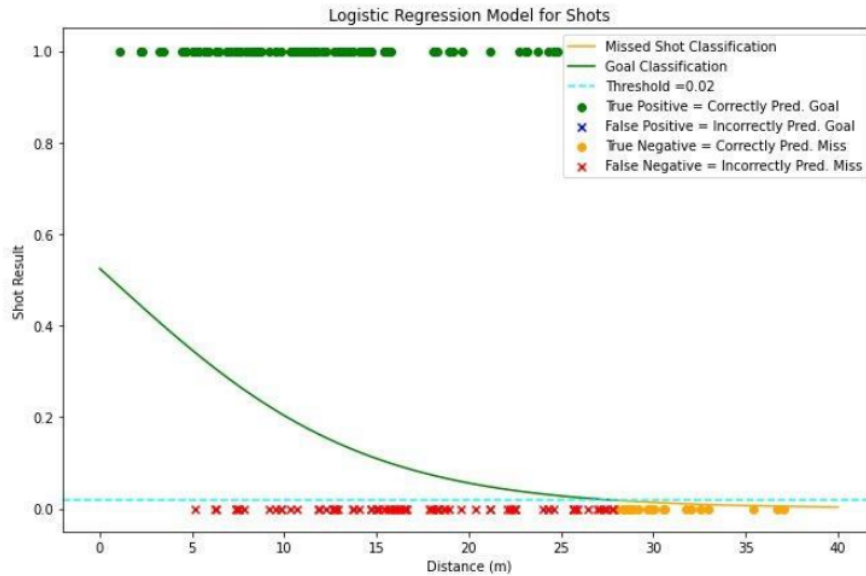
Logistic Regression Model for Shots

Missed Shot Classification
Goal Classification
Threshold =0.02
True Positive = Correctly Pred. Goal
False Positive = Incorrectly Pred. Goal
True Negative = Correctly Pred. Miss
False Negative = Incorrectly Pred. Miss

Shot Result

1.0
0.8
0.6
0.4
0.2
0.0

0
5
10
15
20
25
30
35
40

Distance (m)